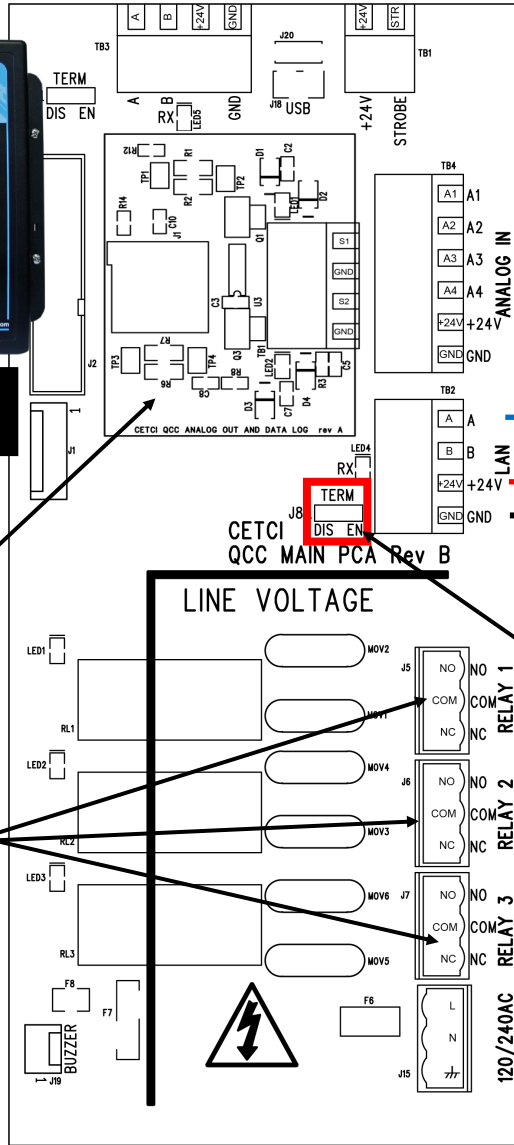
A B +24V GND
TB3
J20
+24V STR
TB1
TERM
DIS EN
A B RX LED5 GND
J18 USB
+24V STROBE
R12 R1 D1 C2
TP1 R2 TP2 D2
R14 C10 LED1
J1 Q1
S1
GND
S2
GND
C3 U3
TB4
A1 A1
A2 A2
A3 A3
A4 A4
+24V +24V
GND GND
ANALOG IN
J2
TP3 R7 TP4 Q3 TB1 LED2 R3 C5
R6 C8 R8 D3 C7 D4
CETCI QCC ANALOG OUT AND DATA LOG rev A
J1
TB2
A A
B B
+24V +24V
GND GND
LAN
LED4
RX
TERM
J8
DIS EN
CETCI
QCC MAIN PCA Rev B
LINE VOLTAGE
LED1
MOV2
J5
NO NO
COM COM
NC NC
RELAY 1
RL1
MOV1
LED2
MOV4
J6
NO NO
COM COM
NC NC
RELAY 2
RL2
MOV3
LED3
MOV6
J7
NO NO
COM COM
NC NC
RELAY 3
RL3
MOV5
F8
F7
BUZZER
J19
F6
L
N
J15
120/240AC